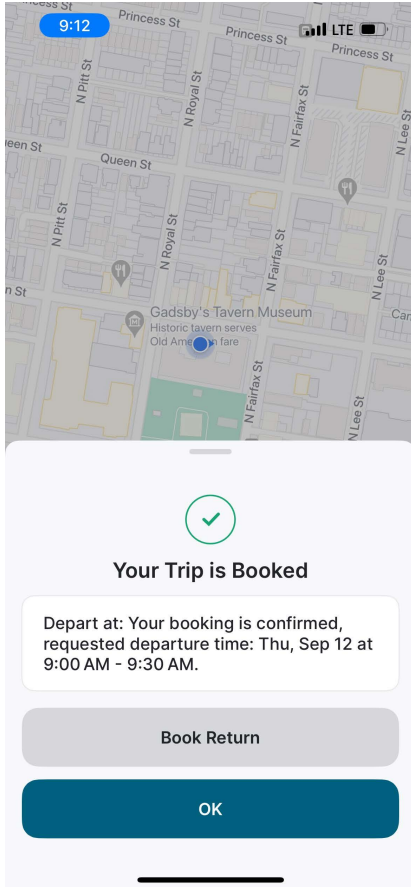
9:12
LTE
ncess St
Princess St
Princess St
Princess St
N Pitt St
N Royal St
N Fairfax St
N Lee St
een St
Queen St
N Pitt St
N Royal St
N Fairfax St
N Lee St
n St
Car
Gadsby's Tavern Museum
Historic tavern serves
Old Ame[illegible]n fare
N Fairfax St
N Lee St

Your Trip is Booked

Depart at: Your booking is confirmed, requested departure time: Thu, Sep 12 at 9:00 AM - 9:30 AM.

Book Return

OK